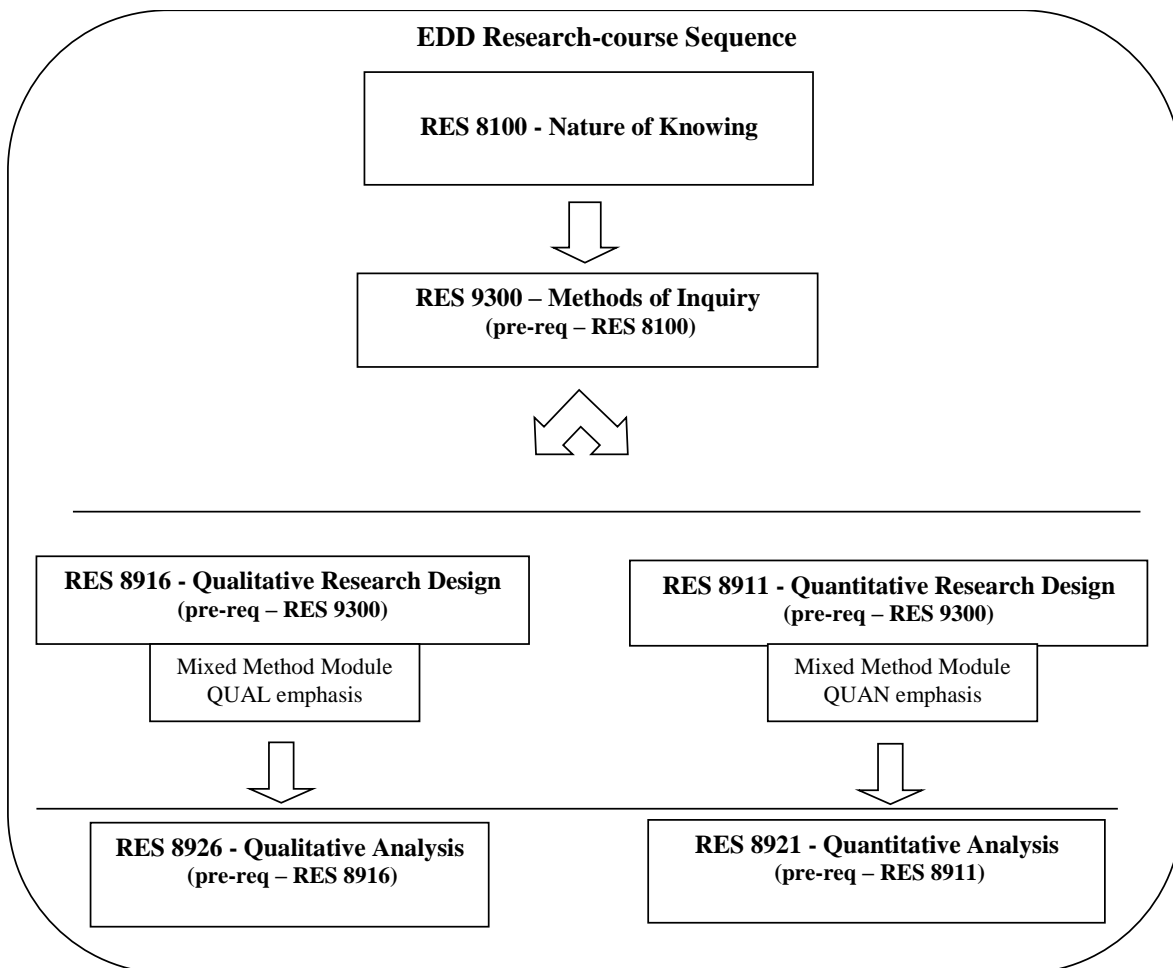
EDD Research-course Sequence

RES 8100 - Nature of Knowing

RES 9300 – Methods of Inquiry
(pre-req – RES 8100)

RES 8916 - Qualitative Research Design
(pre-req – RES 9300)

Mixed Method Module
QUAL emphasis

RES 8911 - Quantitative Research Design
(pre-req – RES 9300)

Mixed Method Module
QUAN emphasis

RES 8926 - Qualitative Analysis
(pre-req – RES 8916)

RES 8921 - Quantitative Analysis
(pre-req – RES 8911)